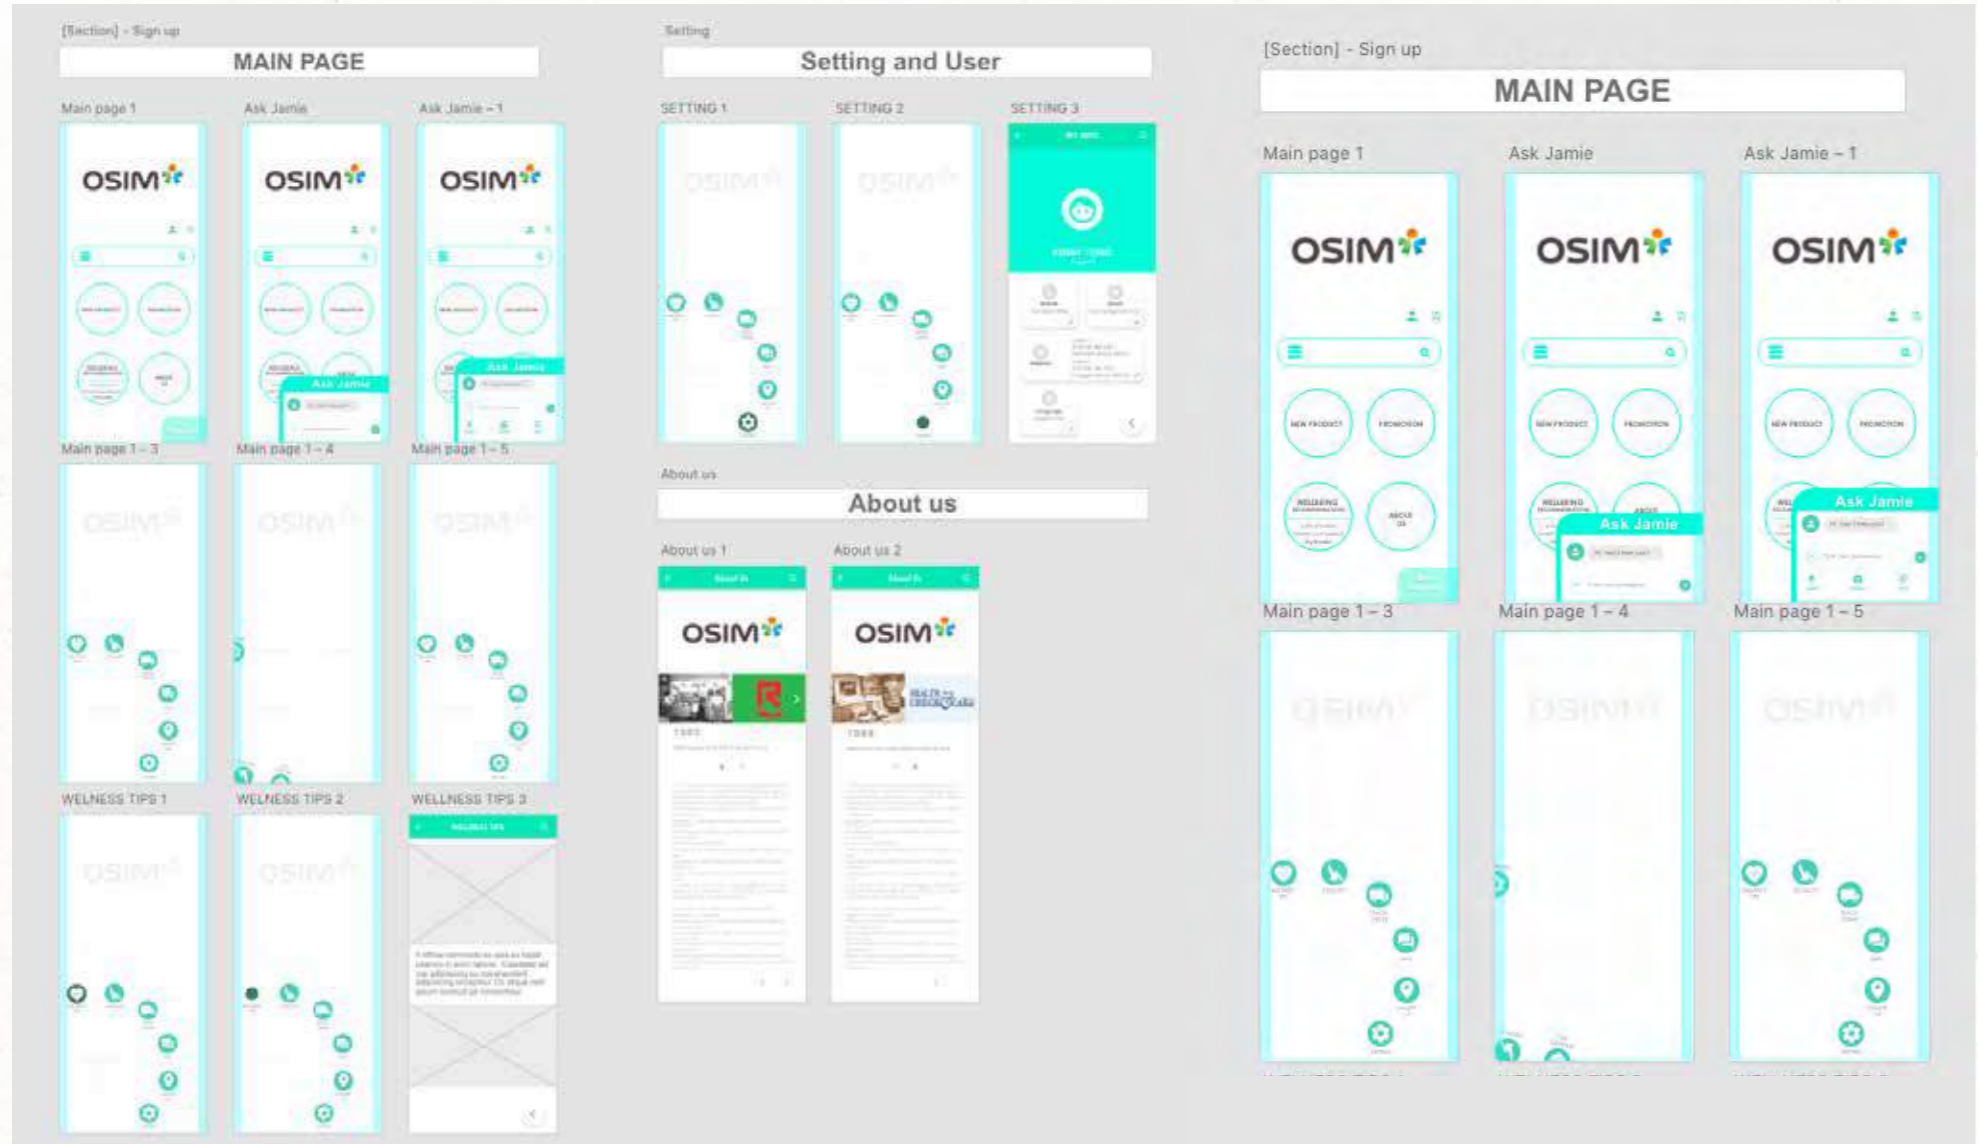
[Section] - Sign up

MAIN PAGE

Main page 1

OSIM

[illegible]

Ask Jamie

OSIM

Ask Jamie

Ask Jamie – 1

OSIM

Ask Jamie

Main page 1 – 3

Main page 1 – 4

Main page 1 – 5

WELNESS TIPS 1

WELNESS TIPS 2

WELNESS TIPS 3

Setting

Setting and User

SETTING 1

SETTING 2

SETTING 3

About us

About us

About us 1

About us 2

OSIM

OSIM

[Section] - Sign up

MAIN PAGE

Main page 1

OSIM

NEW PRODUCT

PROMOTION

Ask Jamie

OSIM

NEW PRODUCT

PROMOTION

Ask Jamie

Ask Jamie – 1

OSIM

NEW PRODUCT

PROMOTION

Ask Jamie

Main page 1 – 3

Main page 1 – 4

Main page 1 – 5